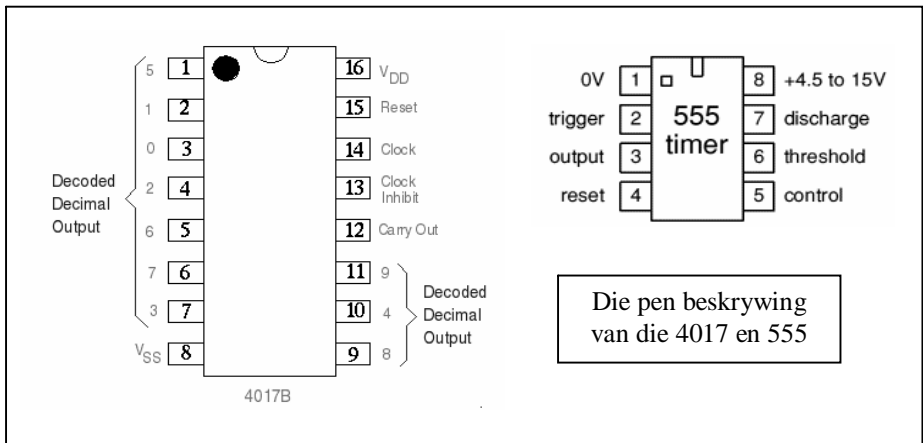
Decoded Decimal Output

5 1
1 2
0 3
2 4
6 5
7 6
3 7
$V_{SS}$ 8

16 $V_{DD}$
15 Reset
14 Clock
13 Clock Inhibit
12 Carry Out
11 9
10 4
9 8

Decoded Decimal Output

4017B

0V 1
trigger 2
output 3
reset 4

555 timer

8 +4.5 to 15V
7 discharge
6 threshold
5 control

Die pen beskrywing van die 4017 en 555